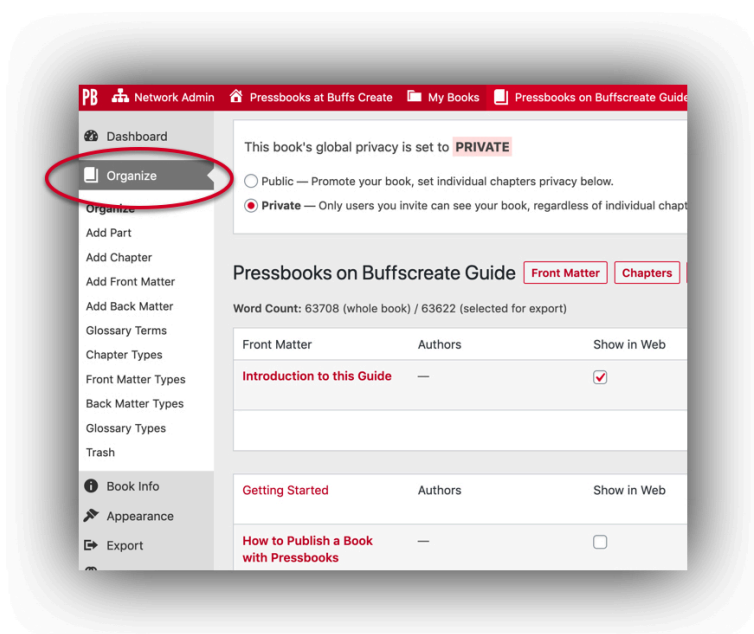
PB Network Admin Pressbooks at Buffs Create My Books Pressbooks on Buffscreate Guide

Dashboard

Organize

Organize

Add Part

Add Chapter

Add Front Matter

Add Back Matter

Glossary Terms

Chapter Types

Front Matter Types

Back Matter Types

Glossary Types

Trash

Book Info

Appearance

Export

This book's global privacy is set to PRIVATE

Public — Promote your book, set individual chapters privacy below.

Private — Only users you invite can see your book, regardless of individual chapt

Pressbooks on Buffscreate Guide Front Matter Chapters

Word Count: 63708 (whole book) / 63622 (selected for export)

| Front Matter | Authors | Show in Web |
|---|---|---|
| Introduction to this Guide | — | ☑ |

| Getting Started | Authors | Show in Web |
|---|---|---|
| How to Publish a Book with Pressbooks | — | ☐ |